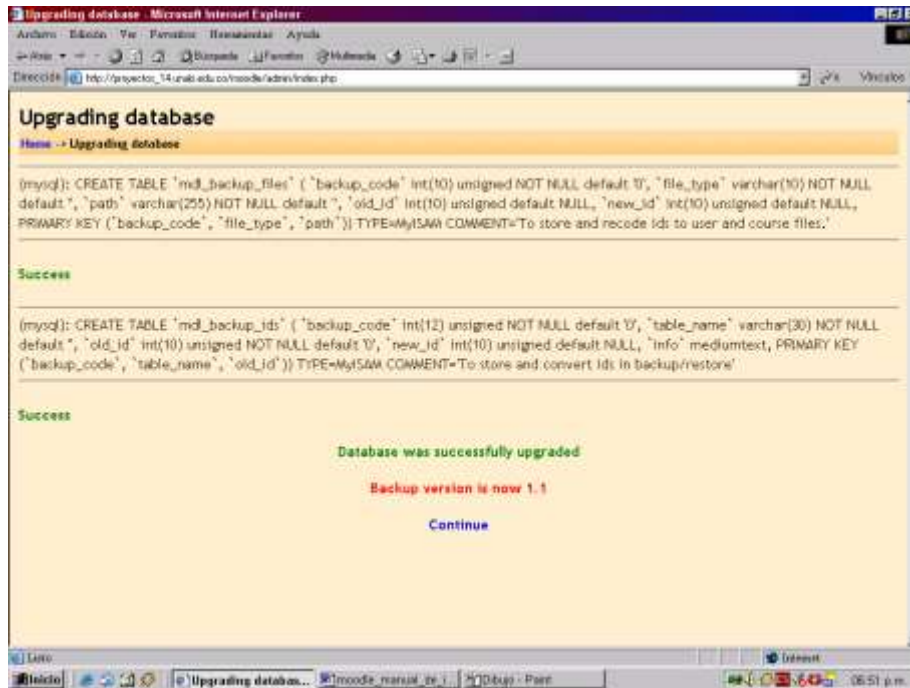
Upgrading database - Microsoft Internet Explorer

Archivo Edición Ver Favoritos Herramientas Ayuda

Atrás Búsqueda Favoritos Multimedia

Dirección http://proyectos_14.unab.edu.co/moodle/admin/index.php Ir Vínculos

Upgrading database

Home -> Upgrading database

(mysql): CREATE TABLE `mdl_backup_files` ( `backup_code` int(10) unsigned NOT NULL default '0', `file_type` varchar(10) NOT NULL default '', `path` varchar(255) NOT NULL default '', `old_id` int(10) unsigned default NULL, `new_id` int(10) unsigned default NULL, PRIMARY KEY (`backup_code`, `file_type`, `path`)) TYPE=MyISAM COMMENT='To store and recode ids to user and course files.'

Success

(mysql): CREATE TABLE `mdl_backup_ids` ( `backup_code` int(12) unsigned NOT NULL default '0', `table_name` varchar(30) NOT NULL default '', `old_id` int(10) unsigned NOT NULL default '0', `new_id` int(10) unsigned default NULL, `info` mediumtext, PRIMARY KEY (`backup_code`, `table_name`, `old_id`)) TYPE=MyISAM COMMENT='To store and convert ids in backup/restore'

Success

Database was successfully upgraded

Backup version is now 1.1

Continue

Listo

Internet

Inicio Upgrading databas... moodle_manual_de_i... Dibujo - Paint 06:51 p.m.